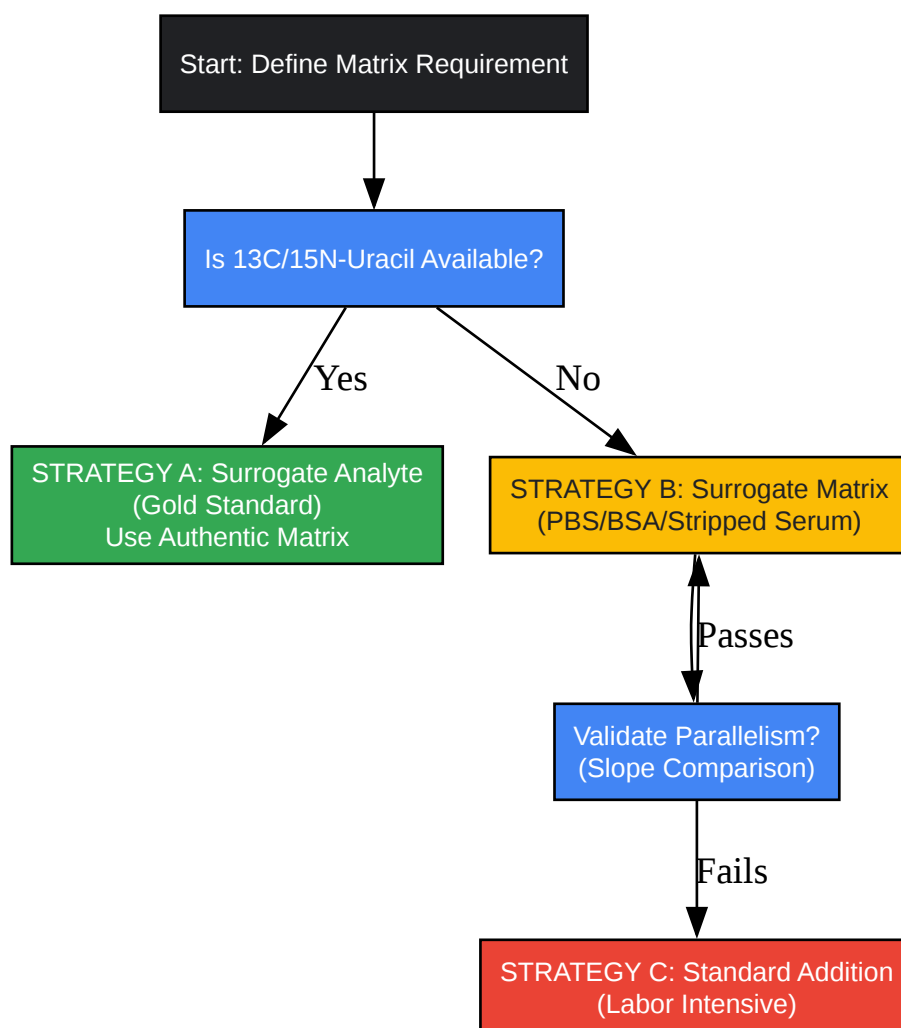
Start: Define Matrix Requirement

Is 13C/15N-Uracil Available?

Yes

No

STRATEGY A: Surrogate Analyte
(Gold Standard)
Use Authentic Matrix

STRATEGY B: Surrogate Matrix
(PBS/BSA/Stripped Serum)

Passes

Validate Parallelism?
(Slope Comparison)

Fails

STRATEGY C: Standard Addition
(Labor Intensive)